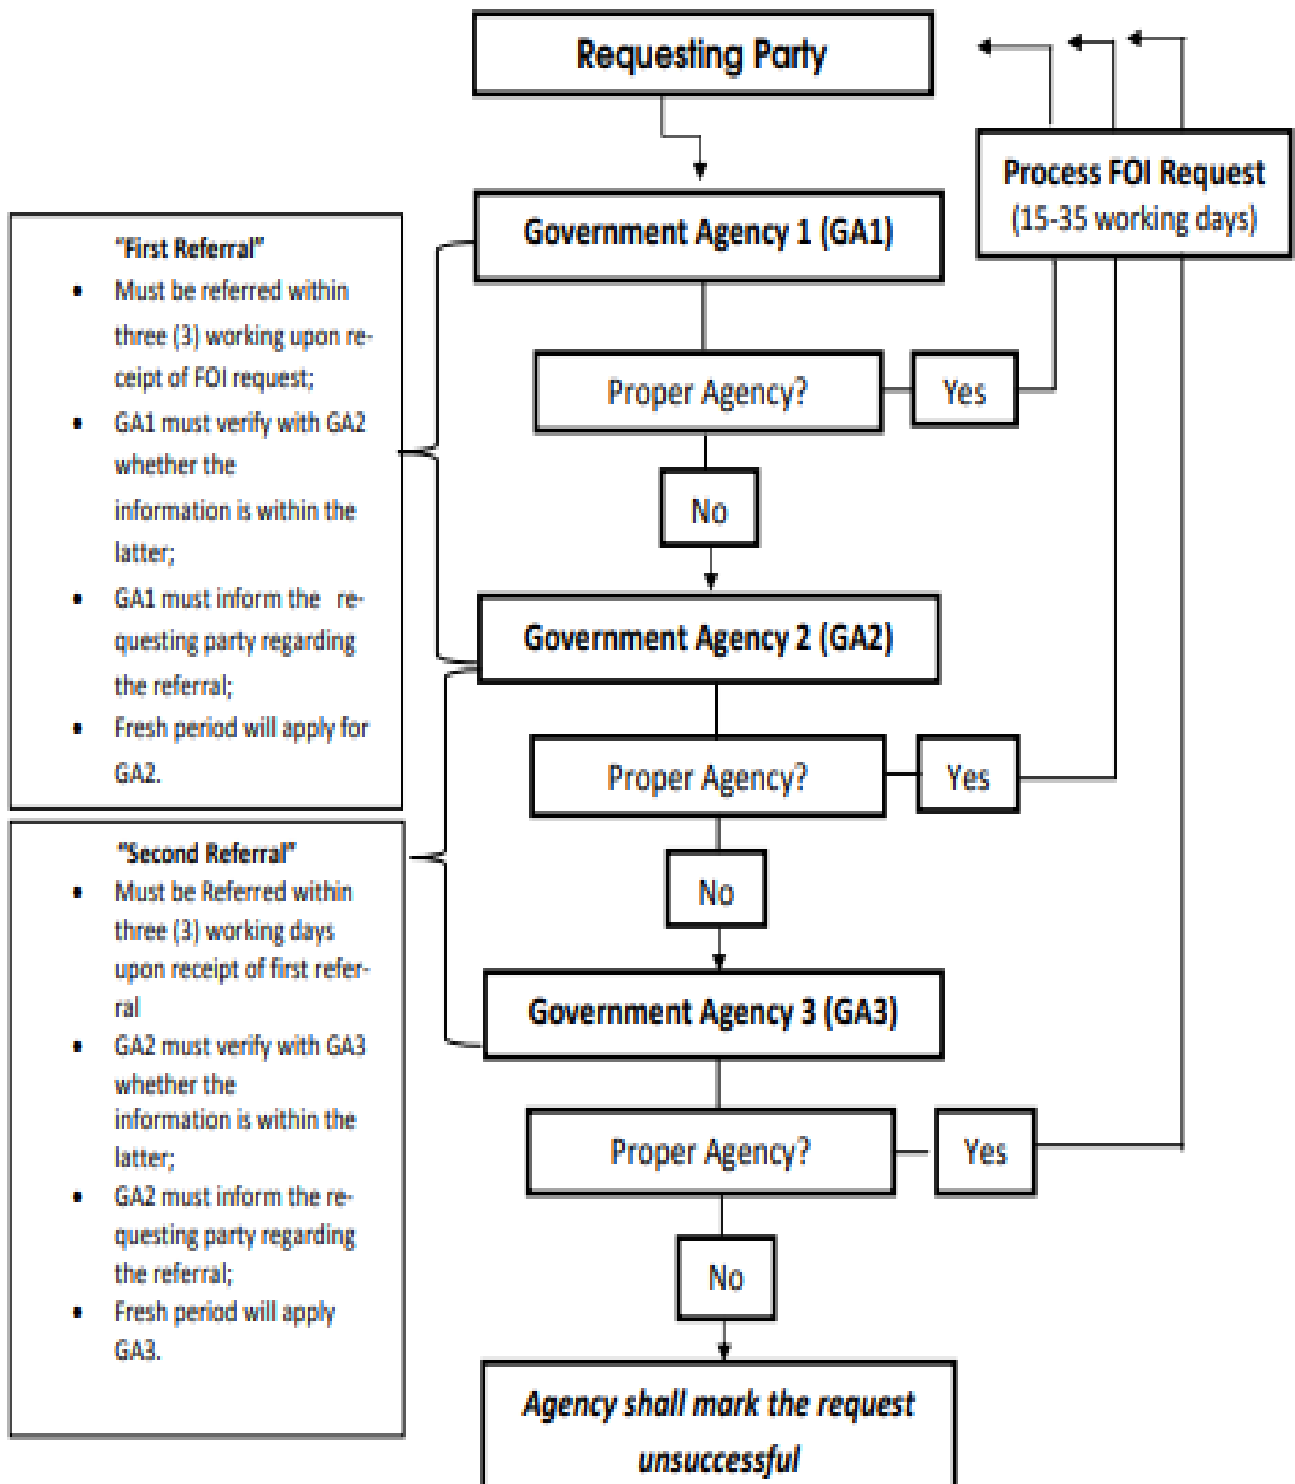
Requesting Party

Process FOI Request
(15-35 working days)

Government Agency 1 (GA1)

"First Referral"

- Must be referred within three (3) working upon receipt of FOI request;
- GA1 must verify with GA2 whether the information is within the latter;
- GA1 must inform the requesting party regarding the referral;
- Fresh period will apply for GA2.

Proper Agency?

Yes

No

Government Agency 2 (GA2)

Proper Agency?

Yes

No

"Second Referral"

- Must be Referred within three (3) working days upon receipt of first referral
- GA2 must verify with GA3 whether the information is within the latter;
- GA2 must inform the requesting party regarding the referral;
- Fresh period will apply GA3.

Government Agency 3 (GA3)

Proper Agency?

Yes

No

Agency shall mark the request unsuccessful